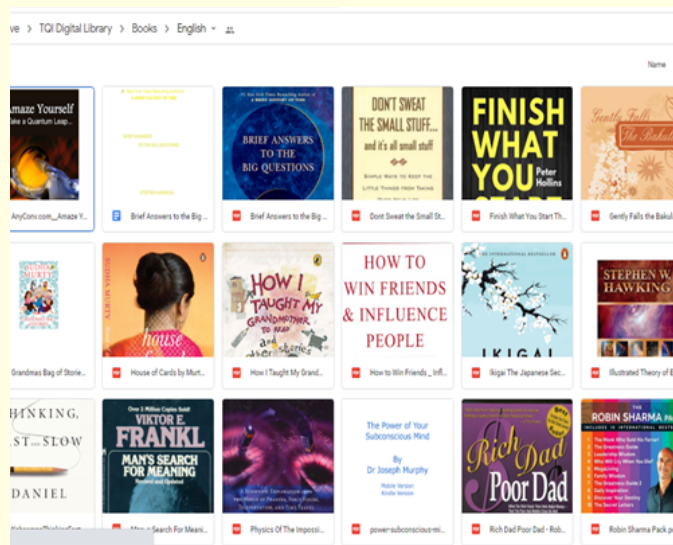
ve > TQI Digital Library > Books > English ▾

Name

Amaze Yourself
ake a Quantum Leap...

AnyConv.com__Amaze Y...

Brief Answers to the Big ...

BRIEF ANSWERS TO THE BIG QUESTIONS

Brief Answers to the Big ...

DON'T SWEAT THE SMALL STUFF... and it's all small stuff

Dont Sweat the Small St...

FINISH WHAT YOU
Peter Hollins

Finish What You Start Th...

Gently Falls the Bakul

Gently Falls the Bakul

Grandmas Bag of Storie...

SUDHA MURTY
house of cards

House of Cards by Murt...

How I Taught My Grandmother to Read and other stories

How I Taught My Grand...

HOW TO WIN FRIENDS & INFLUENCE PEOPLE

How to Win Friends _ Infl...

THE INTERNATIONAL BESTSELLER
IKIGAI

Ikigai The Japanese Sec...

STEPHEN W. HAWKING

Illustrated Theory of E

HINKING, AST ... SLOW
DANIEL

VIKTOR E. FRANKL
MAN'S SEARCH FOR MEANING

Man's Search For Meani...

Physics Of The Impossi...

The Power of Your Subconscious Mind
By
Dr Joseph Murphy

power-subconscious-mi...

Rich Dad Poor Dad

Rich Dad Poor Dad - Rob...

THE ROBIN SHARMA PA

Robin Sharma Pack.pd